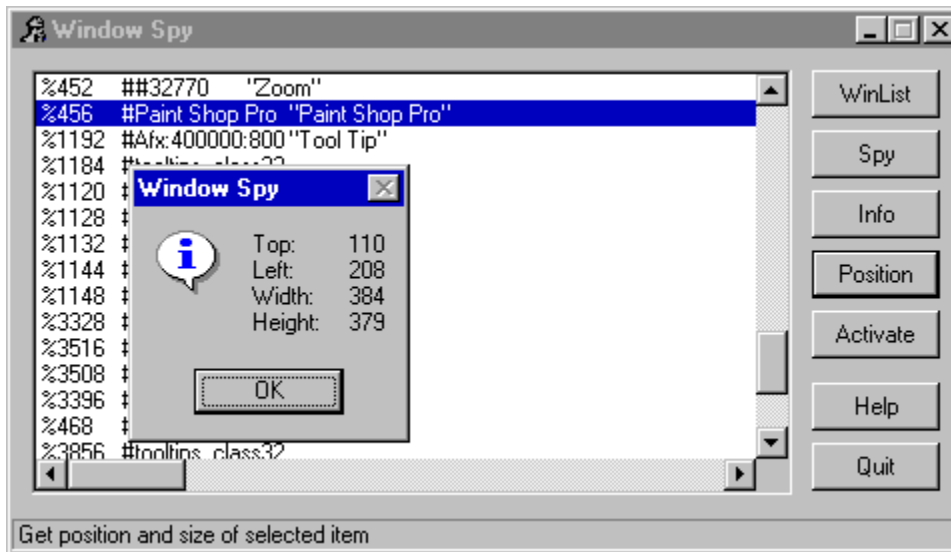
Window Spy

%452 ##32770 "Zoom"
%456 #Paint Shop Pro "Paint Shop Pro"
%1192 #Afx:400000:800 "Tool Tip"
%1184 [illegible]
%1120 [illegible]
%1128 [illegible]
%1132 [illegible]
%1144 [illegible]
%1148 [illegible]
%3328 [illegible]
%3516 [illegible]
%3508 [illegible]
%3396 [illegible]
%468 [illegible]
%3856 #tooltips_class32

Window Spy

| Top: | 110 |
|---|---|
| Left: | 208 |
| Width: | 384 |
| Height: | 379 |

OK

WinList
Spy
Info
Position
Activate
Help
Quit

Get position and size of selected item